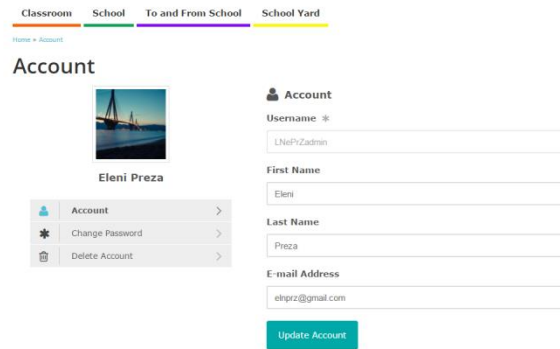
Classroom School To and From School School Yard

Home » Account

Account

Eleni Preza

Account

Change Password

Delete Account

Account

Username *

LNePrZadmin

First Name

Eleni

Last Name

Preza

E-mail Address

elnprz@gmail.com

Update Account